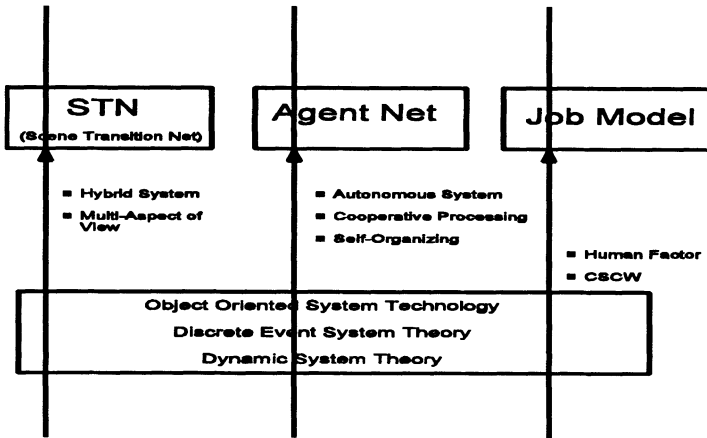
STN
(Scene Transition Net)

Agent Net

Job Model

▪ Hybrid System
▪ Multi-Aspect of View

▪ Autonomous System
▪ Cooperative Processing
▪ Self-Organizing

▪ Human Factor
▪ CSCW

Object Oriented System Technology
Discrete Event System Theory
Dynamic System Theory